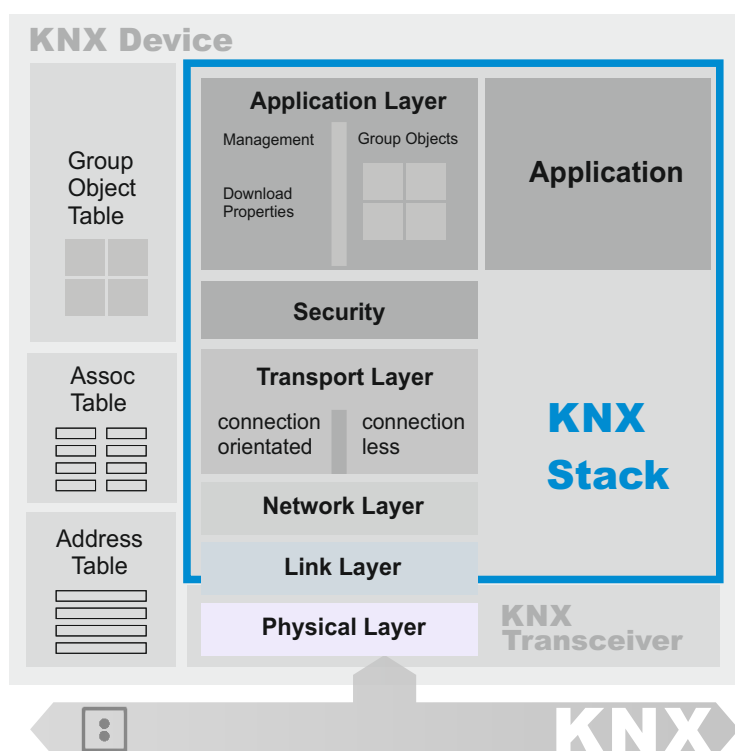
KNX Device

Group Object Table

Assoc Table

Address Table

Application Layer

Management

Download Properties

Group Objects

Application

Security

Transport Layer

connection orientated

connection less

KNX Stack

Network Layer

Link Layer

Physical Layer

KNX Transceiver

KNX